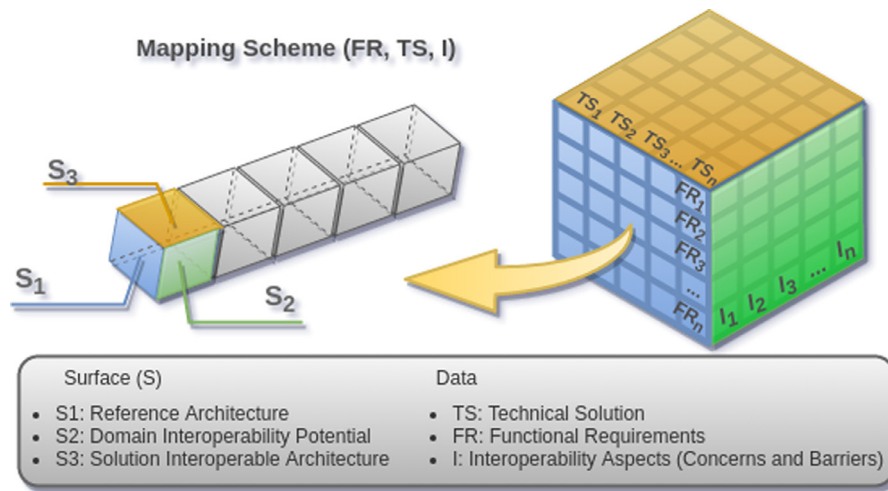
Mapping Scheme (FR, TS, I)

$S_3$

$S_1$

$S_2$

$TS_1$ $TS_2$ $TS_3$... $TS_n$

$FR_1$
$FR_2$
$FR_3$
...
$FR_n$

$I_1$ $I_2$ $I_3$ ... $I_n$

Surface (S)
• S1: Reference Architecture
• S2: Domain Interoperability Potential
• S3: Solution Interoperable Architecture

Data
• TS: Technical Solution
• FR: Functional Requirements
• I: Interoperability Aspects (Concerns and Barriers)